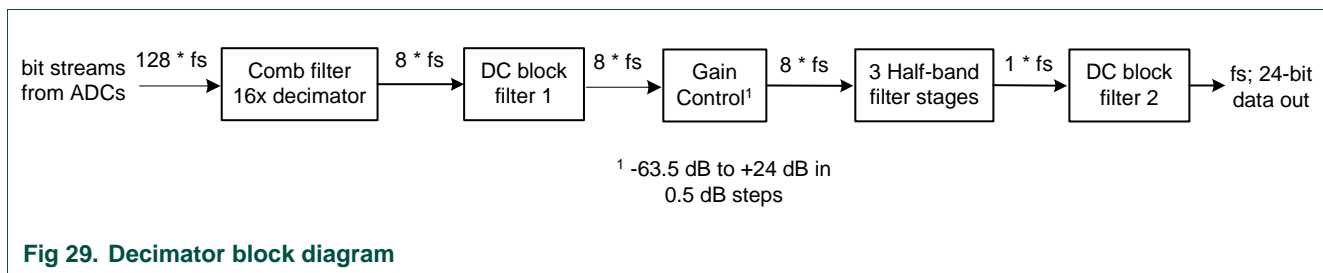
bit streams from ADCs

128 * fs

Comb filter 16x decimator

8 * fs

DC block filter 1

8 * fs

Gain Control$^1$

8 * fs

3 Half-band filter stages

1 * fs

DC block filter 2

fs; 24-bit data out

$^1$ -63.5 dB to +24 dB in 0.5 dB steps

Fig 29. Decimator block diagram